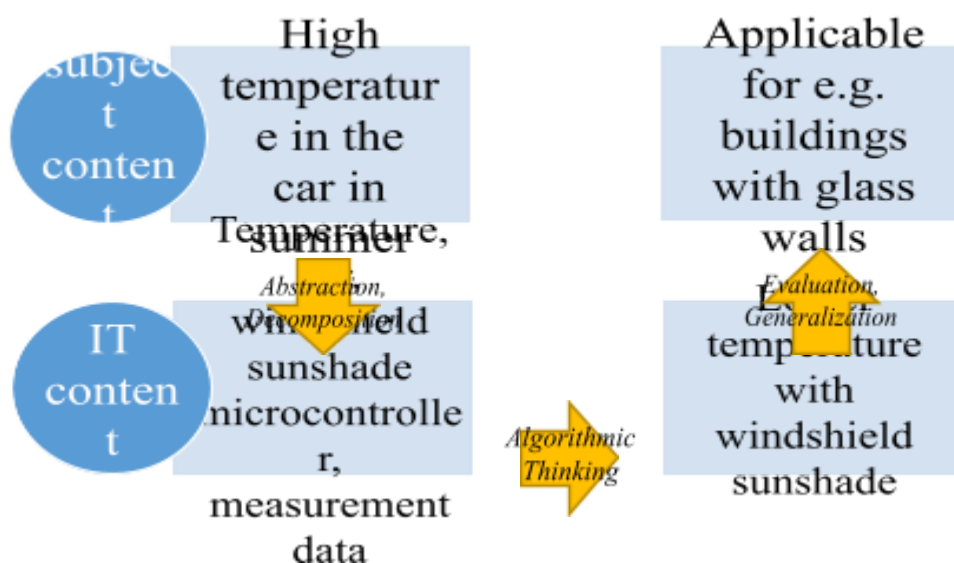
subject content

High temperature in the car in summer

Applicable for e.g. buildings with glass walls

Temperature, windshield sunshade microcontroller, measurement data

Abstraction, Decomposition

IT content

Algorithmic Thinking

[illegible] temperature with windshield sunshade

Evaluation, Generalization